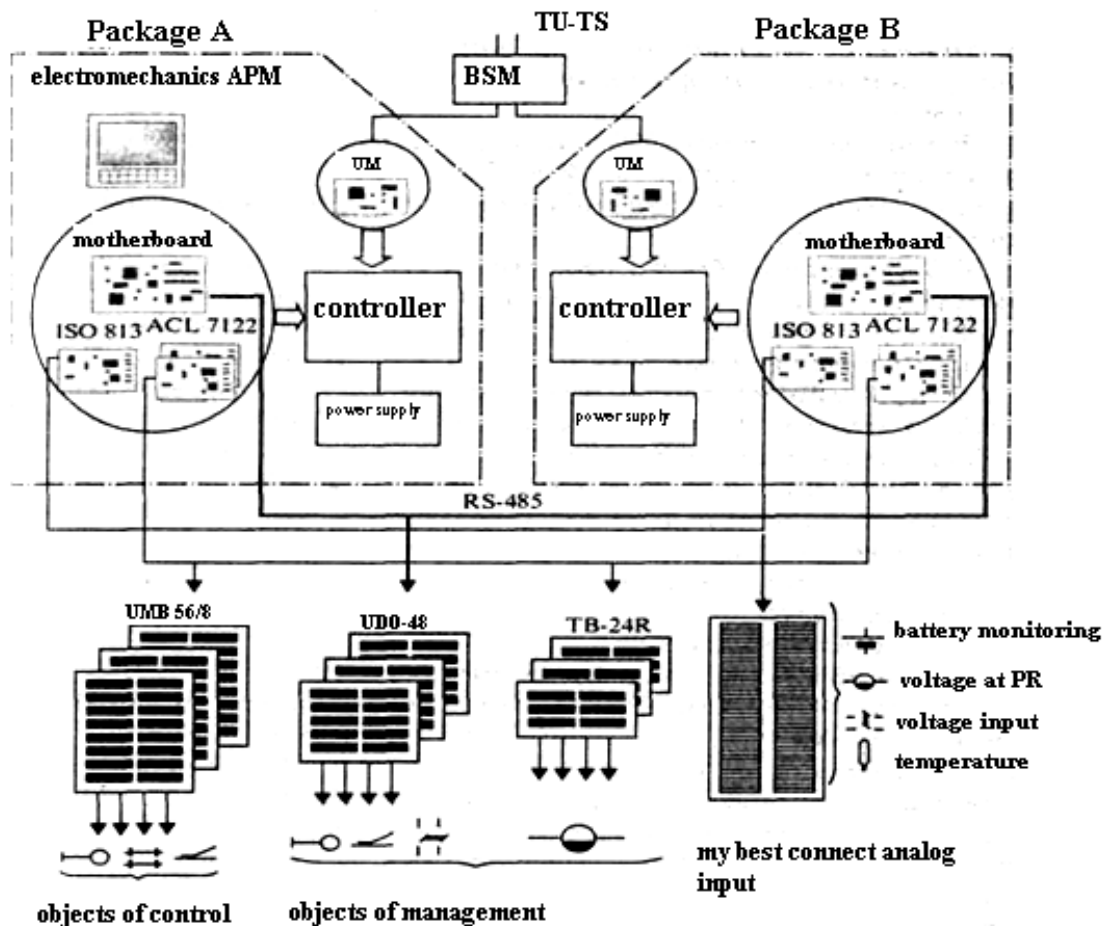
Package A
TU-TS
Package B
electromechanics APM
BSM
UM
UM
motherboard
motherboard
controller
controller
ISO 813 ACL 7122
ISO 813 ACL 7122
power supply
power supply
RS-485
UMB 56/8
UDO-48
TB-24R
battery monitoring
voltage at PR
voltage input
temperature
my best connect analog input
objects of control
objects of management